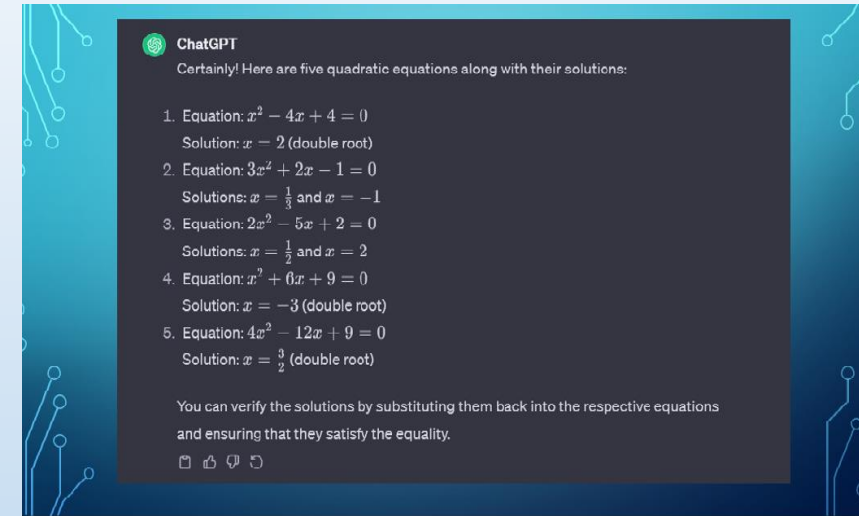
ChatGPT

Certainly! Here are five quadratic equations along with their solutions:

1. Equation: $x^2 - 4x + 4 = 0$
Solution: $x = 2$ (double root)
2. Equation: $3x^2 + 2x - 1 = 0$
Solutions: $x = \frac{1}{3}$ and $x = -1$
3. Equation: $2x^2 - 5x + 2 = 0$
Solutions: $x = \frac{1}{2}$ and $x = 2$
4. Equation: $x^2 + 6x + 9 = 0$
Solution: $x = -3$ (double root)
5. Equation: $4x^2 - 12x + 9 = 0$
Solution: $x = \frac{3}{2}$ (double root)

You can verify the solutions by substituting them back into the respective equations and ensuring that they satisfy the equality.